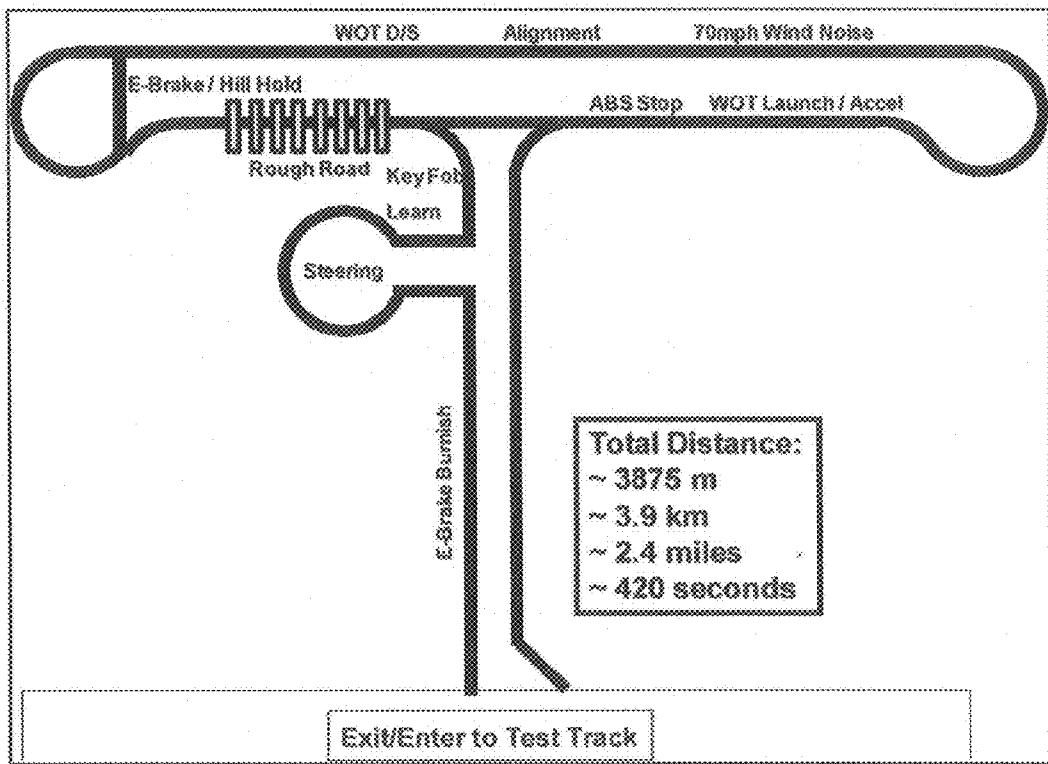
WOT D/S Alignment 70mph Wind Noise

E-Brake / Hill Hold

ABS Stop WOT Launch / Accel

Rough Road

Key Fob Learn

Steering

E-Brake Burnish

Total Distance:
~ 3875 m
~ 3.9 km
~ 2.4 miles
~ 420 seconds

Exit/Enter to Test Track